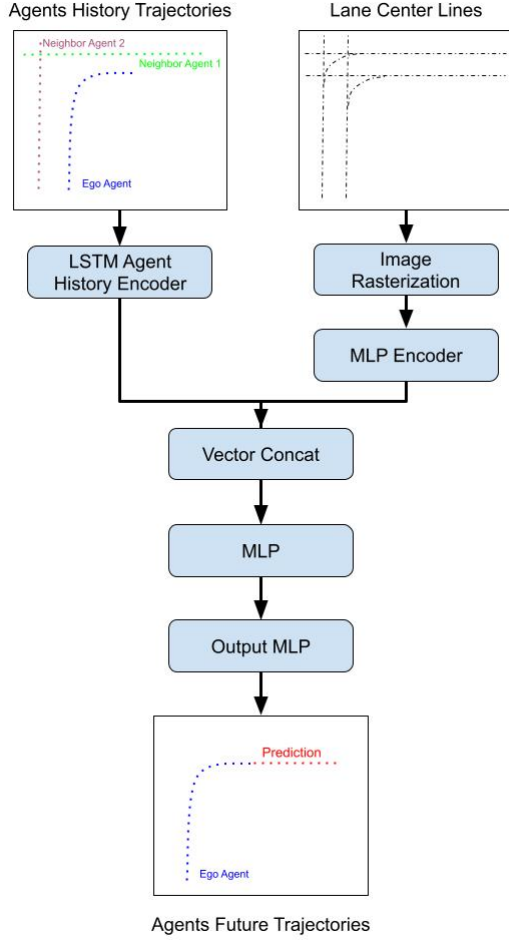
Agents History Trajectories

Lane Center Lines

Neighbor Agent 2

Neighbor Agent 1

Ego Agent

LSTM Agent History Encoder

Image Rasterization

MLP Encoder

Vector Concat

MLP

Output MLP

Prediction

Ego Agent

Agents Future Trajectories